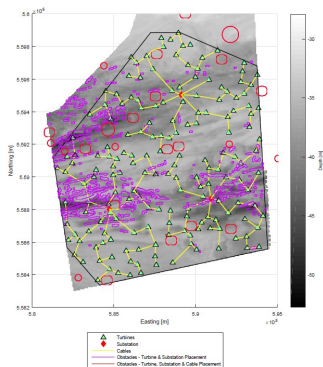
$\times10^6$
5.598
5.596
5.594
5.592
5.59
5.588
5.586
5.584
5.582
Northing [m]
5.8
5.85
5.9
5.95
$\times10^5$
Easting [m]
-30
-35
-40
-45
-50
Depth [m]
Turbines
Substation
Cables
Obstacles - Turbine & Substation Placement
Obstacles - Turbine, Substation & Cable Placement